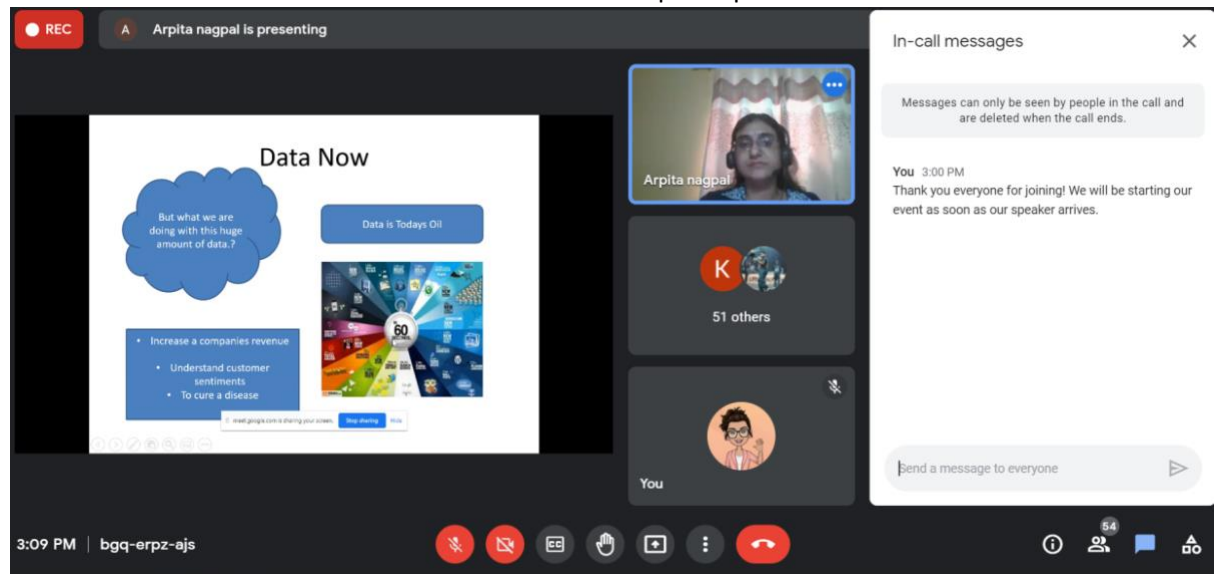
REC

A Arpita nagpal is presenting

Data Now

But what we are doing with this huge amount of data.?

Data is Todays Oil

60

• Increase a companies revenue
• Understand customer sentiments
• To cure a disease

meet.google.com is sharing your screen. Stop sharing Hide

Arpita nagpal

K

51 others

You

In-call messages

Messages can only be seen by people in the call and are deleted when the call ends.

You 3:00 PM
Thank you everyone for joining! We will be starting our event as soon as our speaker arrives.

Send a message to everyone

3:09 PM | bgq-erpz-ajs

54